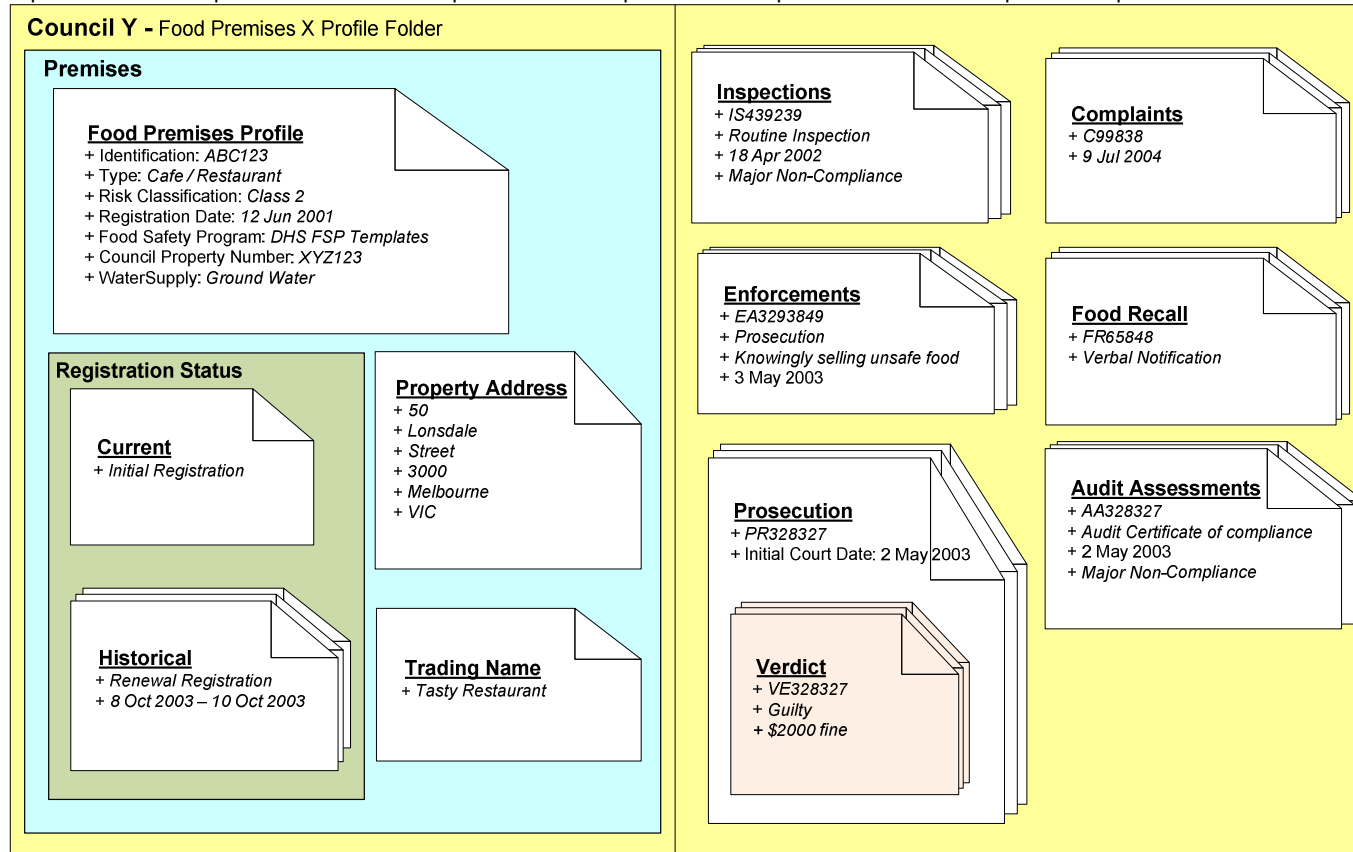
**Council Y -** Food Premises X Profile Folder

**Premises**

**Food Premises Profile**
+ Identification: *ABC123*
+ Type: *Cafe / Restaurant*
+ Risk Classification: *Class 2*
+ Registration Date: *12 Jun 2001*
+ Food Safety Program: *DHS FSP Templates*
+ Council Property Number: *XYZ123*
+ WaterSupply: *Ground Water*

**Registration Status**

**Current**
+ *Initial Registration*

**Historical**
+ *Renewal Registration*
+ *8 Oct 2003 – 10 Oct 2003*

**Property Address**
+ *50*
+ *Lonsdale*
+ *Street*
+ *3000*
+ *Melbourne*
+ *VIC*

**Trading Name**
+ *Tasty Restaurant*

**Inspections**
+ *IS439239*
+ *Routine Inspection*
+ *18 Apr 2002*
+ *Major Non-Compliance*

**Complaints**
+ *C99838*
+ *9 Jul 2004*

**Enforcements**
+ *EA3293849*
+ *Prosecution*
+ *Knowingly selling unsafe food*
+ 3 May 2003

**Food Recall**
+ *FR65848*
+ *Verbal Notification*

**Prosecution**
+ *PR328327*
+ Initial Court Date: 2 May 2003

**Verdict**
+ *VE328327*
+ *Guilty*
+ *$2000 fine*

**Audit Assessments**
+ *AA328327*
+ *Audit Certificate of compliance*
+ 2 May 2003
+ *Major Non-Compliance*